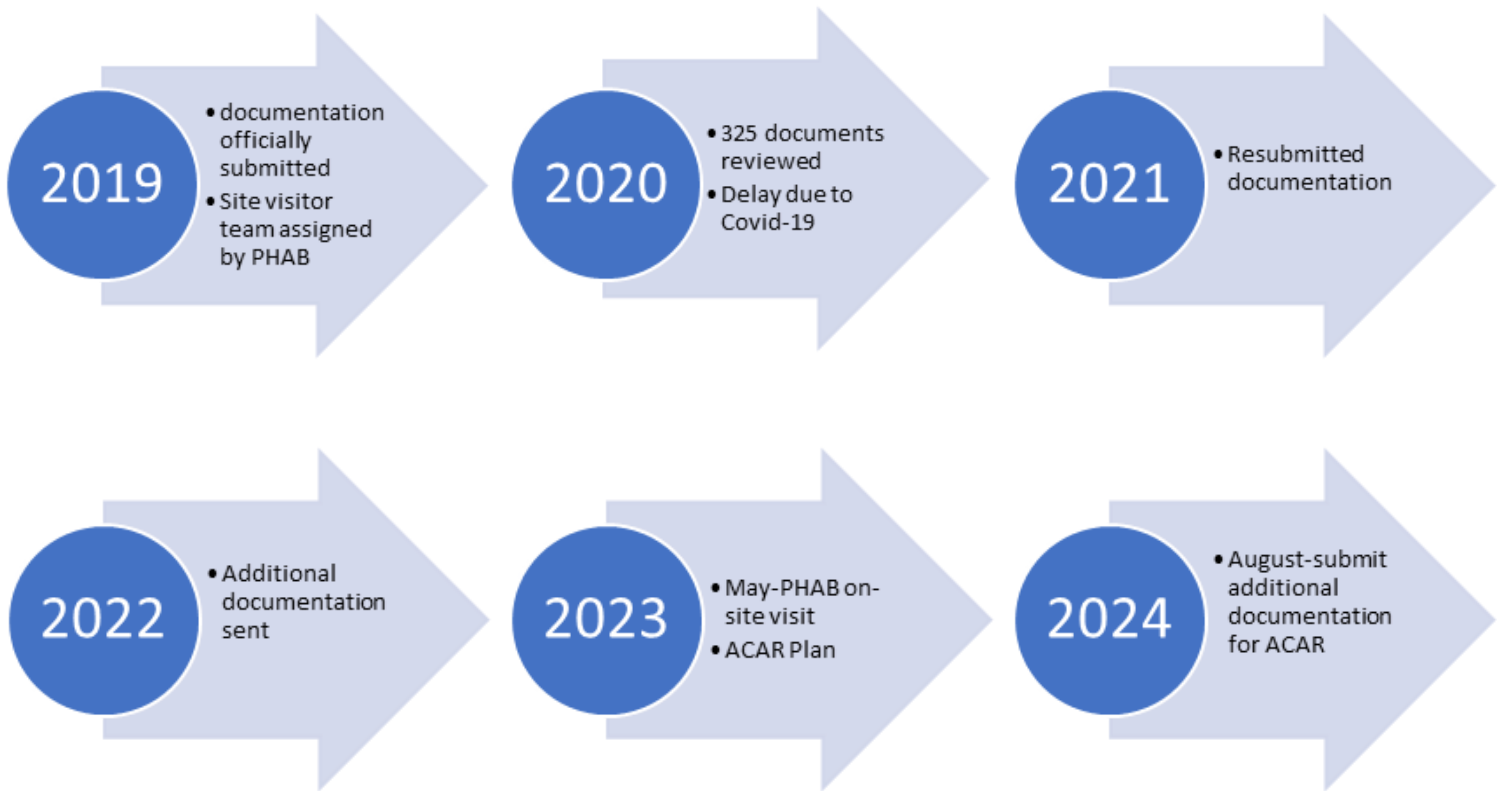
2019

- documentation officially submitted
- Site visitor team assigned by PHAB

2020

- 325 documents reviewed
- Delay due to Covid-19

2021

- Resubmitted documentation

2022

- Additional documentation sent

2023

- May-PHAB on-site visit
- ACAR Plan

2024

- August-submit additional documentation for ACAR